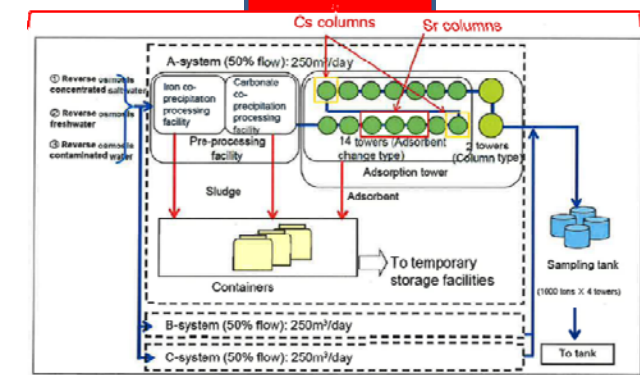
Cs columns

Sr columns

A-system (50% flow): 250m³/day

① Reverse osmosis concentrated salt water

② Reverse osmosis freshwater

③ Reverse osmosis contaminated water

Iron co-precipitation processing facility

Carbonate co-precipitation processing facility

Pre-processing facility

14 towers (Adsorbent change type)

2 towers (Column type)

Adsorption tower

Sludge

Adsorbent

Containers

To temporary storage facilities

Sampling tank

(1000 tons X 4 towers)

B-system (50% flow): 250m³/day

C-system (50% flow): 250m³/day

To tank